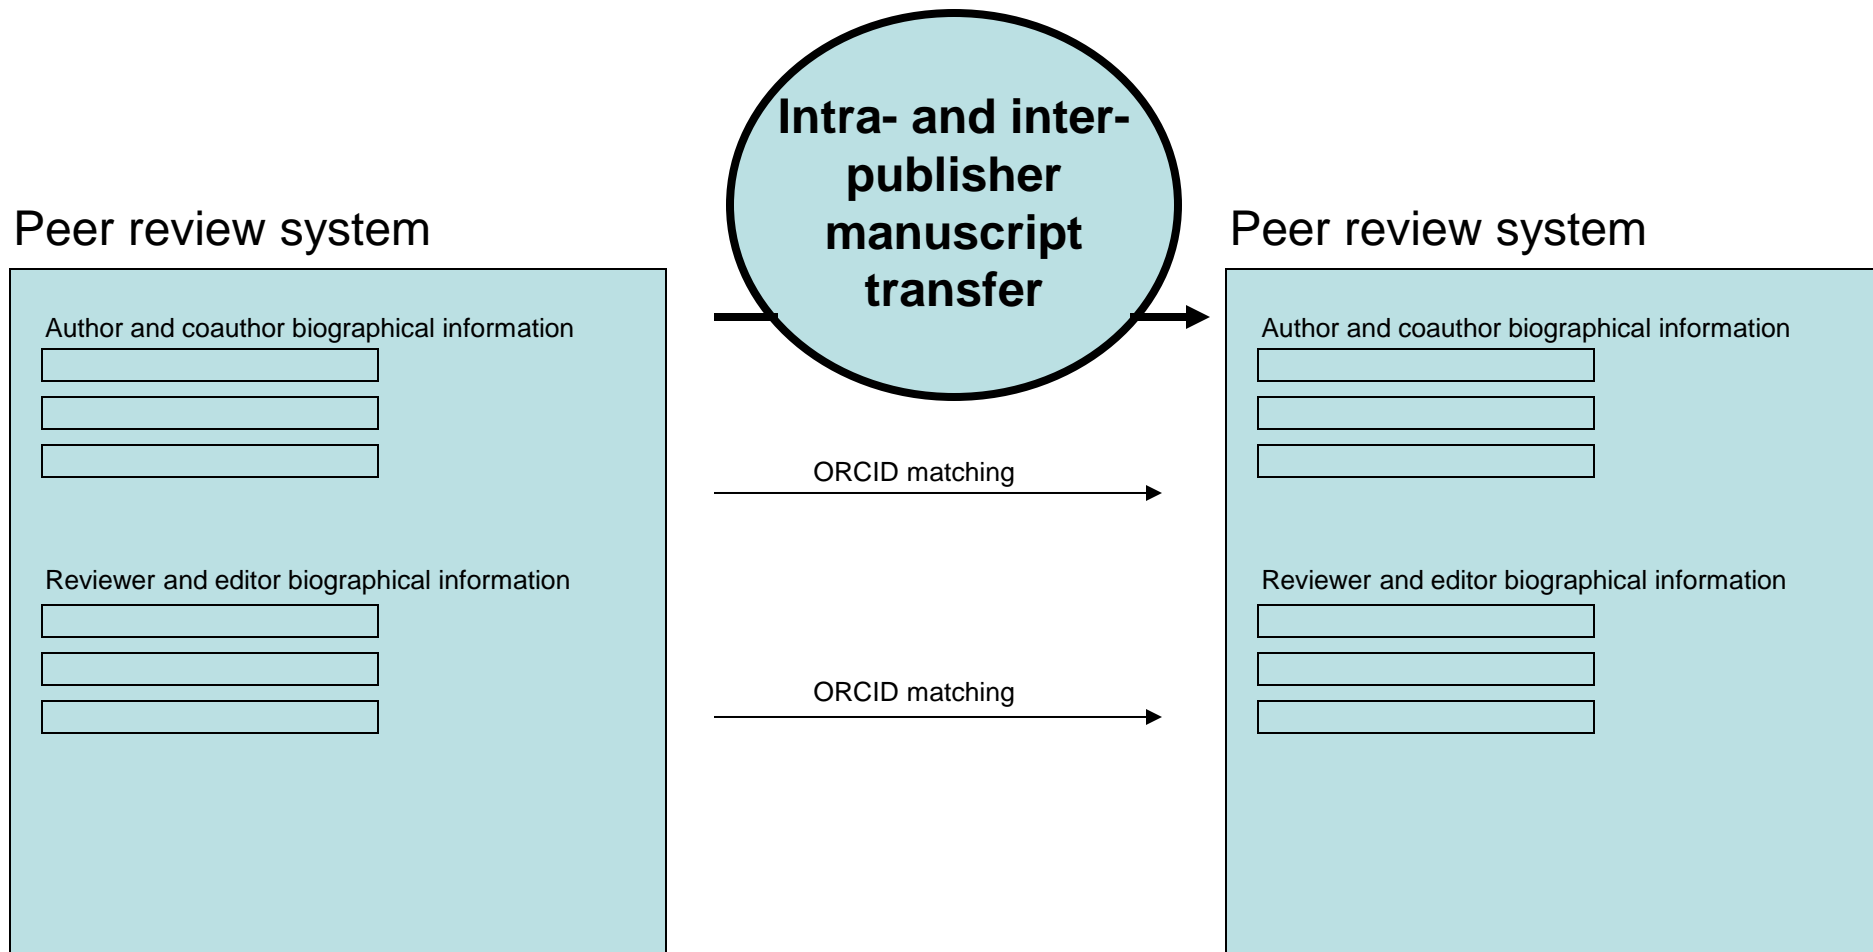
Peer review system

Author and coauthor biographical information

Reviewer and editor biographical information

Intra- and inter-publisher manuscript transfer

ORCID matching

ORCID matching

Peer review system

Author and coauthor biographical information

Reviewer and editor biographical information